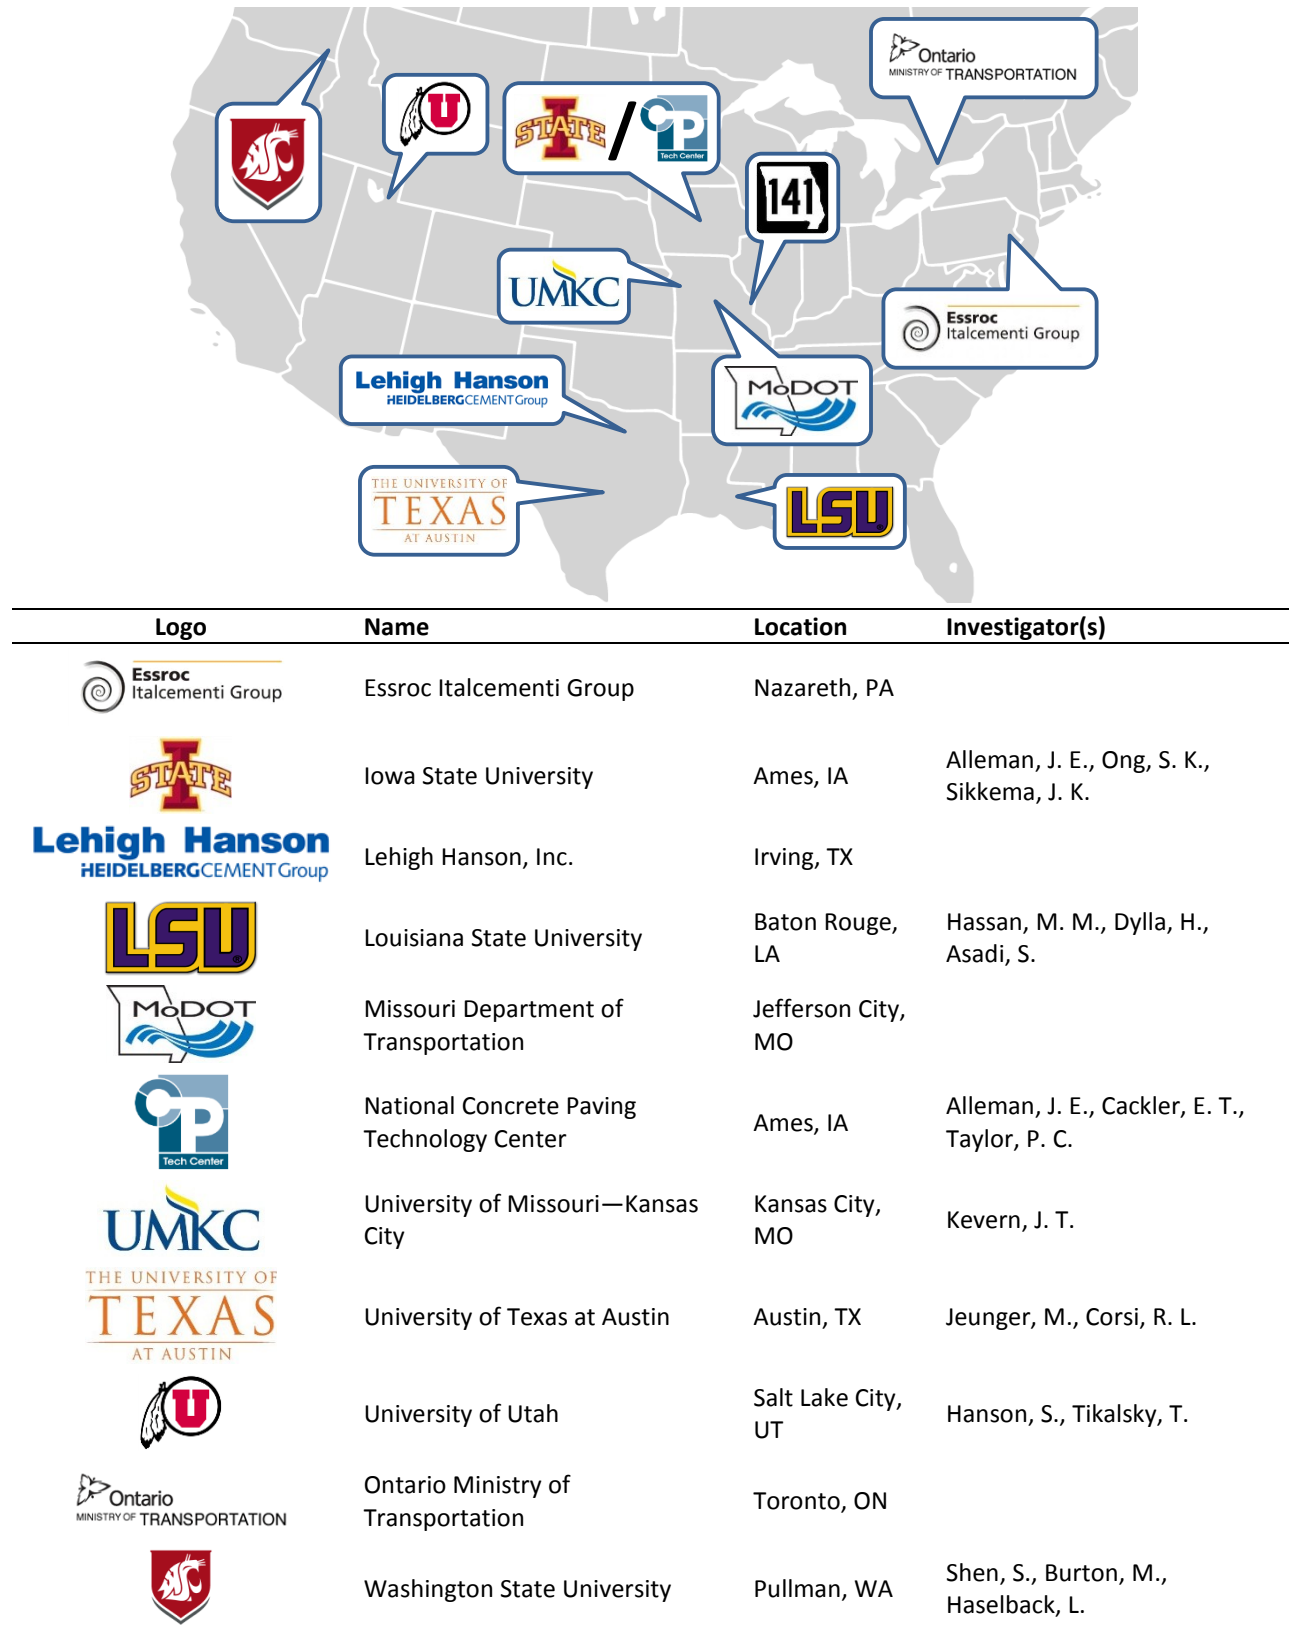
Ontario MINISTRY OF TRANSPORTATION

U

STATE / CP Tech Center

141

UMKC

Essroc Italcementi Group

Lehigh Hanson HEIDELBERGCEMENT Group

MoDOT

THE UNIVERSITY OF TEXAS AT AUSTIN

LSU

| Logo | Name | Location | Investigator(s) |
|---|---|---|---|
| Essroc Italcementi Group | Essroc Italcementi Group | Nazareth, PA | |
| STATE | Iowa State University | Ames, IA | Alleman, J. E., Ong, S. K., Sikkema, J. K. |
| Lehigh Hanson HEIDELBERGCEMENT Group | Lehigh Hanson, Inc. | Irving, TX | |
| LSU | Louisiana State University | Baton Rouge, LA | Hassan, M. M., Dylla, H., Asadi, S. |
| MoDOT | Missouri Department of Transportation | Jefferson City, MO | |
| CP Tech Center | National Concrete Paving Technology Center | Ames, IA | Alleman, J. E., Cackler, E. T., Taylor, P. C. |
| UMKC | University of Missouri—Kansas City | Kansas City, MO | Kevern, J. T. |
| THE UNIVERSITY OF TEXAS AT AUSTIN | University of Texas at Austin | Austin, TX | Jeunger, M., Corsi, R. L. |
| U | University of Utah | Salt Lake City, UT | Hanson, S., Tikalsky, T. |
| Ontario MINISTRY OF TRANSPORTATION | Ontario Ministry of Transportation | Toronto, ON | |
| | Washington State University | Pullman, WA | Shen, S., Burton, M., Haselback, L. |